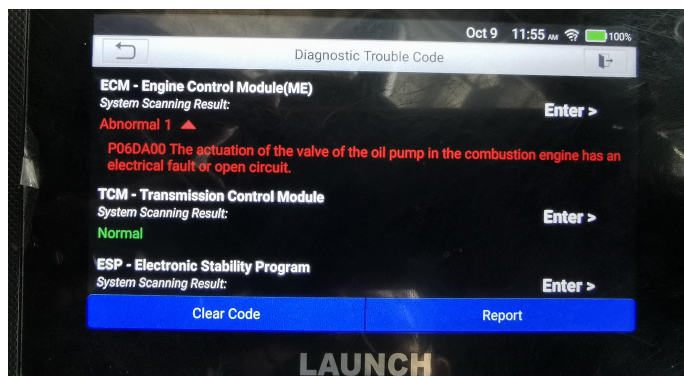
Oct 9 11:55 AM 100%

Diagnostic Trouble Code

ECM - Engine Control Module(ME)
System Scanning Result:
Abnormal 1
Enter >

P06DA00 The actuation of the valve of the oil pump in the combustion engine has an electrical fault or open circuit.

TCM - Transmission Control Module
System Scanning Result:
Normal
Enter >

ESP - Electronic Stability Program
System Scanning Result:
Enter >

Clear Code
Report

LAUNCH